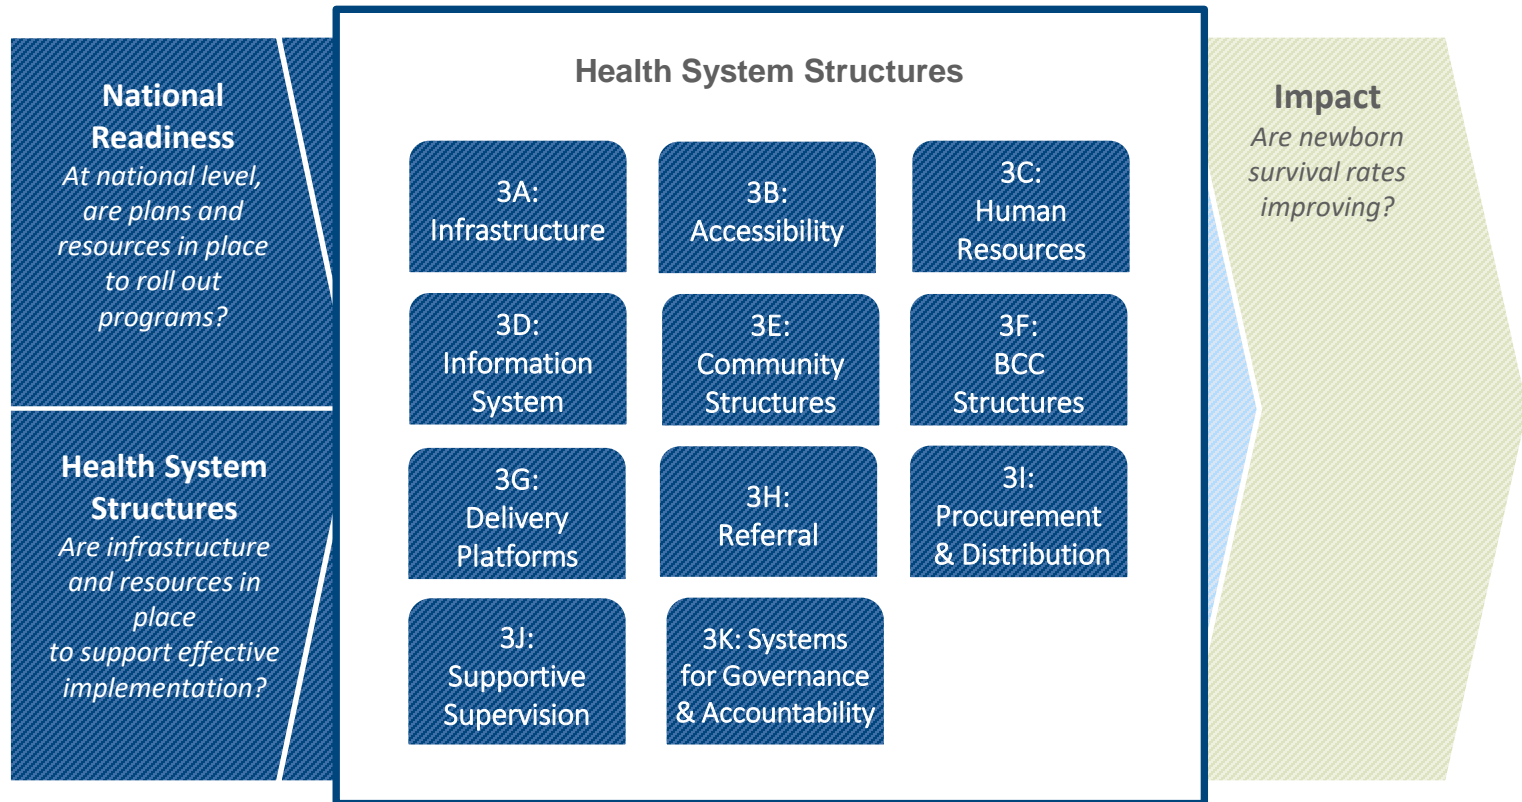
National Readiness
At national level, are plans and resources in place to roll out programs?

Health System Structures
Are infrastructure and resources in place to support effective implementation?

Health System Structures

3A: Infrastructure

3B: Accessibility

3C: Human Resources

3D: Information System

3E: Community Structures

3F: BCC Structures

3G: Delivery Platforms

3H: Referral

3I: Procurement & Distribution

3J: Supportive Supervision

3K: Systems for Governance & Accountability

Impact
Are newborn survival rates improving?